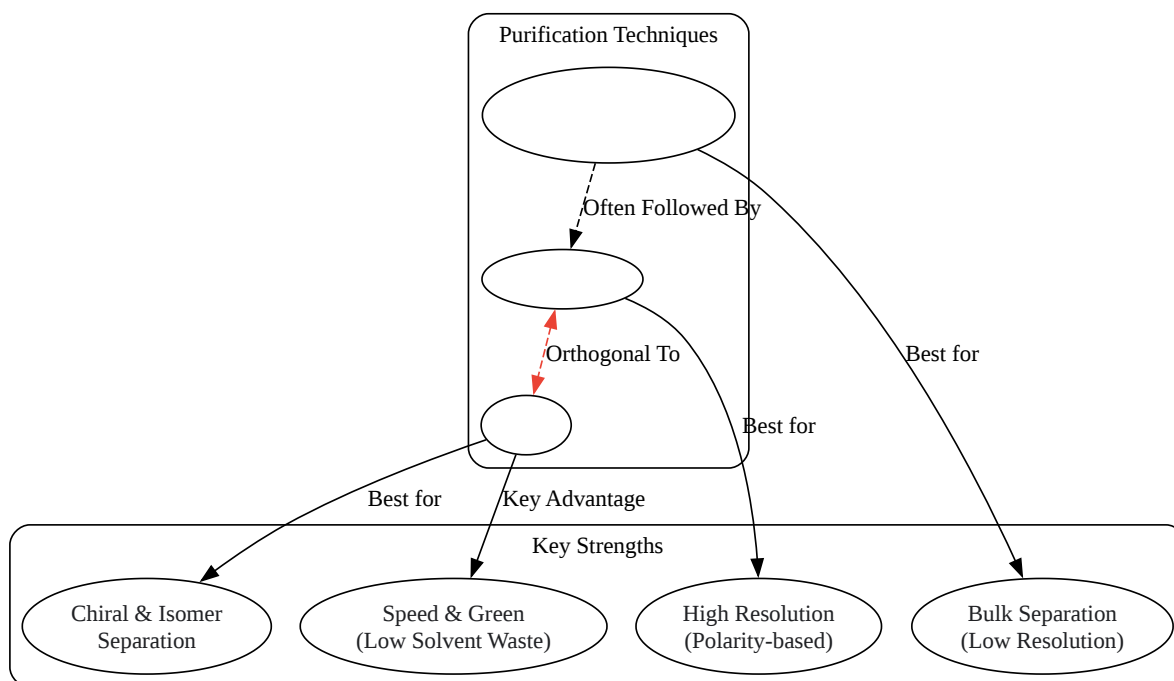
Purification Techniques

Often Followed By

Orthogonal To

Best for

Best for

Best for

Key Advantage

Key Strengths

Chiral & Isomer Separation

Speed & Green (Low Solvent Waste)

High Resolution (Polarity-based)

Bulk Separation (Low Resolution)